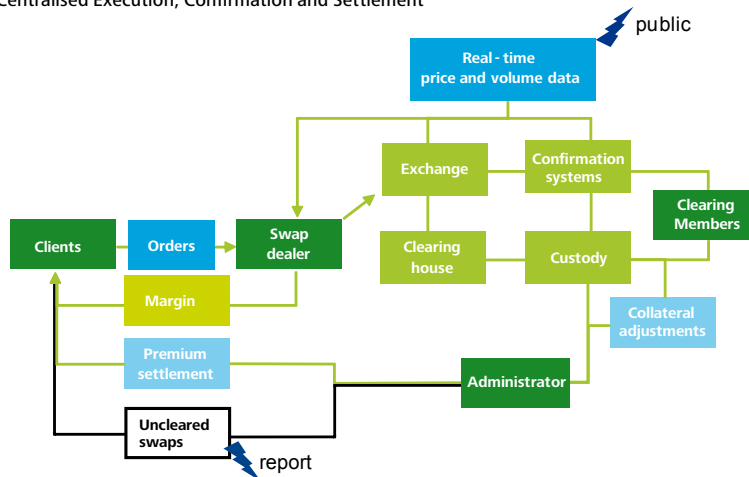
Centralised Execution, Confirmation and Settlement

public

Real - time price and volume data

Exchange

Confirmation systems

Clearing Members

Clients

Orders

Swap dealer

Clearing house

Custody

Margin

Collateral adjustments

Premium settlement

Administrator

Uncleared swaps

report